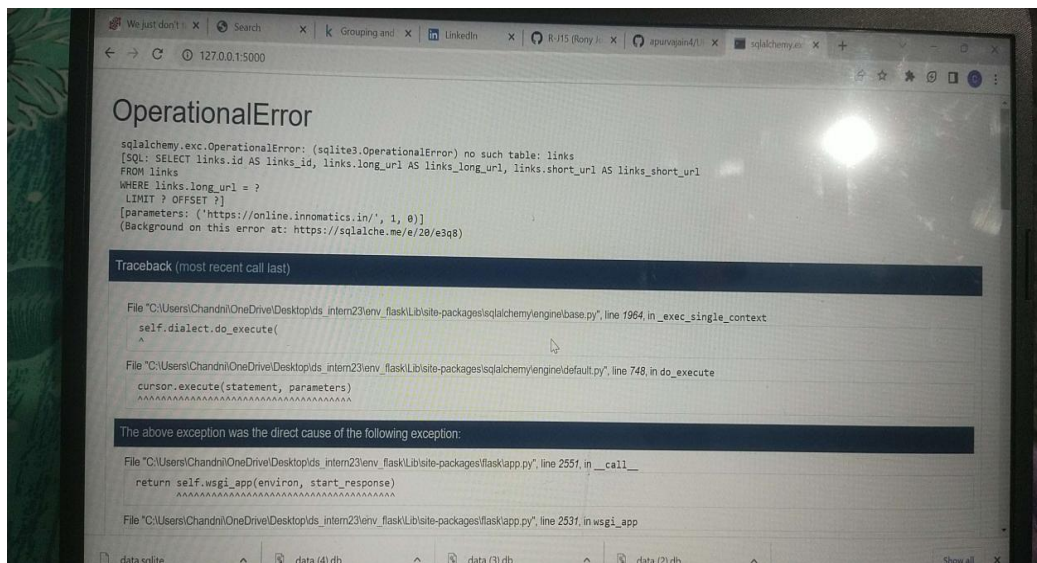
We just don't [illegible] × Search × k Grouping and × in LinkedIn × R-J15 (Rony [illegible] × apurvajain4/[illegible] × sqlalchemy.ex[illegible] × +

127.0.0.1:5000

OperationalError

sqlalchemy.exc.OperationalError: (sqlite3.OperationalError) no such table: links
[SQL: SELECT links.id AS links_id, links.long_url AS links_long_url, links.short_url AS links_short_url
FROM links
WHERE links.long_url = ?
 LIMIT ? OFFSET ?]
[parameters: ('https://online.innomatics.in/', 1, 0)]
(Background on this error at: https://sqlalche.me/e/20/e3q8)

Traceback (most recent call last)

File "C:\Users\Chandni\OneDrive\Desktop\ds_intern23\env_flask\Lib\site-packages\sqlalchemy\engine\base.py", line 1964, in _exec_single_context

self.dialect.do_execute(
^

File "C:\Users\Chandni\OneDrive\Desktop\ds_intern23\env_flask\Lib\site-packages\sqlalchemy\engine\default.py", line 748, in do_execute

cursor.execute(statement, parameters)
^^^^^^^^^^^^^^^^^^^^^^^^^^^^^^^^^^^^^

The above exception was the direct cause of the following exception:

File "C:\Users\Chandni\OneDrive\Desktop\ds_intern23\env_flask\Lib\site-packages\flask\app.py", line 2551, in __call__

return self.wsgi_app(environ, start_response)
^^^^^^^^^^^^^^^^^^^^^^^^^^^^^^^^^^^^^^^^^

File "C:\Users\Chandni\OneDrive\Desktop\ds_intern23\env_flask\Lib\site-packages\flask\app.py", line 2531, in wsgi_app

data.sqlite data (4).db data (3).db data (2).db Show all ×